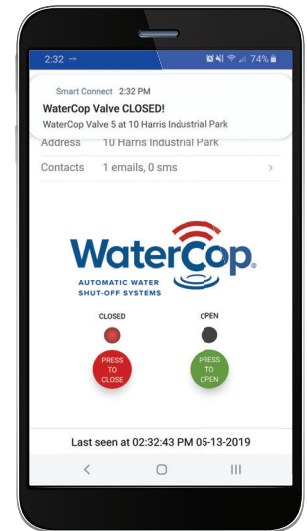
2:32 74%

Smart Connect 2:32 PM
WaterCop Valve CLOSED!
WaterCop Valve 5 at 10 Harris Industrial Park

Address 10 Harris Industrial Park

Contacts 1 emails, 0 sms

WaterCop®
AUTOMATIC WATER SHUT-OFF SYSTEMS

CLOSED

OPEN

PRESS TO CLOSE

PRESS TO OPEN

Last seen at 02:32:43 PM 05-13-2019